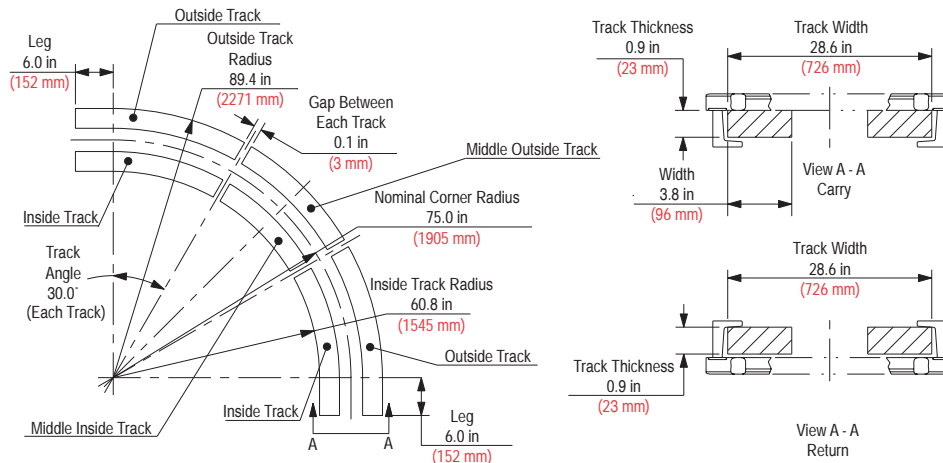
Outside Track

Leg
6.0 in
(152 mm)

Outside Track
Radius
89.4 in
(2271 mm)

Gap Between
Each Track
0.1 in
(3 mm)

Middle Outside Track

Nominal Corner Radius
75.0 in
(1905 mm)

Inside Track

Track
Angle
30.0˚
(Each Track)

Inside Track Radius
60.8 in
(1545 mm)

Outside Track

Inside Track

Middle Inside Track

A

A

Leg
6.0 in
(152 mm)

Track Thickness
0.9 in
(23 mm)

Track Width
28.6 in
(726 mm)

Width
3.8 in
(96 mm)

View A - A
Carry

Track Width
28.6 in
(726 mm)

Track Thickness
0.9 in
(23 mm)

View A - A
Return